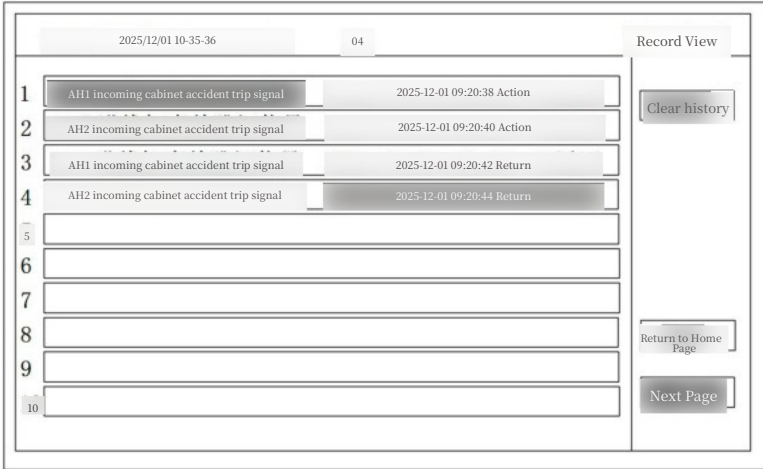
2025/12/01 10-35-36

04

Record View

1 AH1 incoming cabinet accident trip signal 2025-12-01 09:20:38 Action
2 AH2 incoming cabinet accident trip signal 2025-12-01 09:20:40 Action
3 AH1 incoming cabinet accident trip signal 2025-12-01 09:20:42 Return
4 AH2 incoming cabinet accident trip signal 2025-12-01 09:20:44 Return
5
6
7
8
9
10

Clear history

Return to Home Page

Next Page